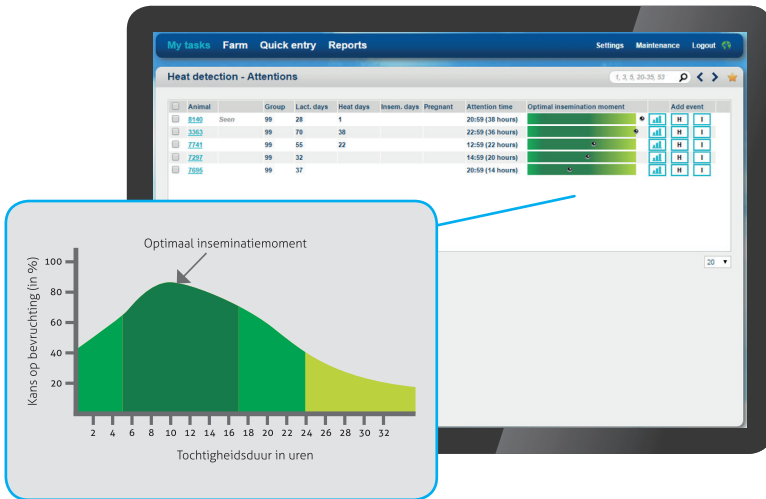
My tasks Farm Quick entry Reports Settings Maintenance Logout

Heat detection - Attentions

1, 3, 5, 20-35, 53

| | Animal | | Group | Lact. days | Heat days | Insem. days | Pregnant | Attention time | Optimal insemination moment | | Add event | |
|---|---|---|---|---|---|---|---|---|---|---|---|---|
| | 8140 | Seen | 99 | 28 | 1 | | | 20:59 (38 hours) | | | H | I |
| | 3363 | | 99 | 70 | 38 | | | 22:59 (36 hours) | | | H | I |
| | 7741 | | 99 | 55 | 22 | | | 12:59 (22 hours) | | | H | I |
| | 7297 | | 99 | 32 | | | | 14:59 (20 hours) | | | H | I |
| | 7695 | | 99 | 37 | | | | 20:59 (14 hours) | | | H | I |

20

Optimaal inseminatiemoment

Kans op bevruchting (in %)

100
80
60
40
20

2 4 6 8 10 12 14 16 18 20 22 24 26 28 30 32

Tochtigheidsduur in uren